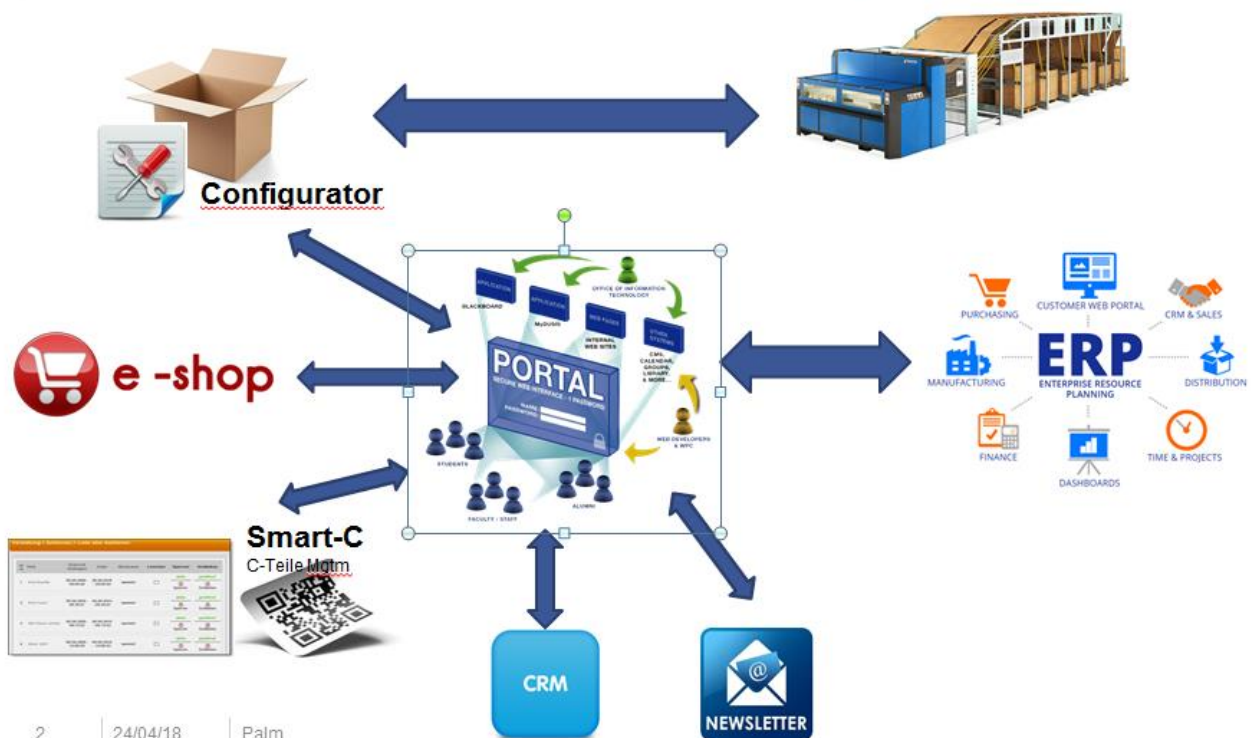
Configurator

e -shop

Smart-C
C-Teile Mgtm

APPLICATION
BLACKBOARD
APPLICATION
MyDUSHI
WEB PAGES
INTERNAL WEB SITES
OTHER SYSTEMS
CMS, CALENDAR, GROUPS, LIBRARY, & MORE...
OFFICE OF INFORMATION TECHNOLOGY
PORTAL
SECURE WEB INTERFACE - 1 PASSWORD
NAME
PASSWORD
WEB DEVELOPERS & WPC
STUDENTS
FACULTY / STAFF
ALUMNI

PURCHASING
CUSTOMER WEB PORTAL
CRM & SALES
MANUFACTURING
ERP
ENTERPRISE RESOURCE PLANNING
DISTRIBUTION
FINANCE
DASHBOARDS
TIME & PROJECTS

CRM

NEWSLETTER

2 24/04/18 Palm